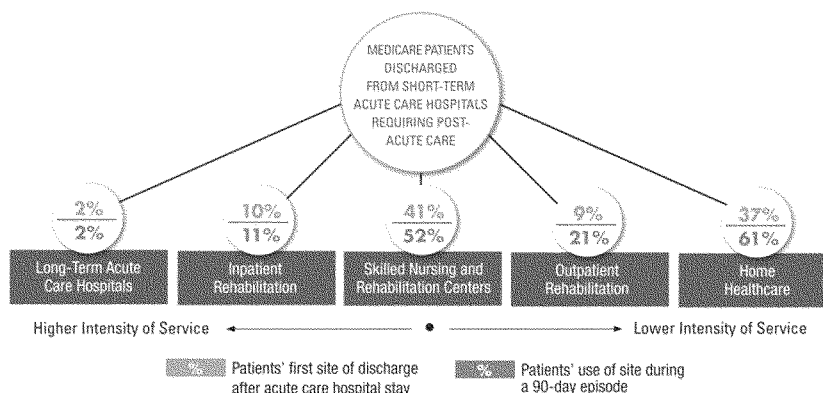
MEDICARE PATIENTS DISCHARGED FROM SHORT-TERM ACUTE CARE HOSPITALS REQUIRING POST-ACUTE CARE

2%
2%
Long-Term Acute Care Hospitals

10%
11%
Inpatient Rehabilitation

41%
52%
Skilled Nursing and Rehabilitation Centers

9%
21%
Outpatient Rehabilitation

37%
61%
Home Healthcare

Higher Intensity of Service

Lower Intensity of Service

% Patients' first site of discharge after acute care hospital stay

% Patients' use of site during a 90-day episode